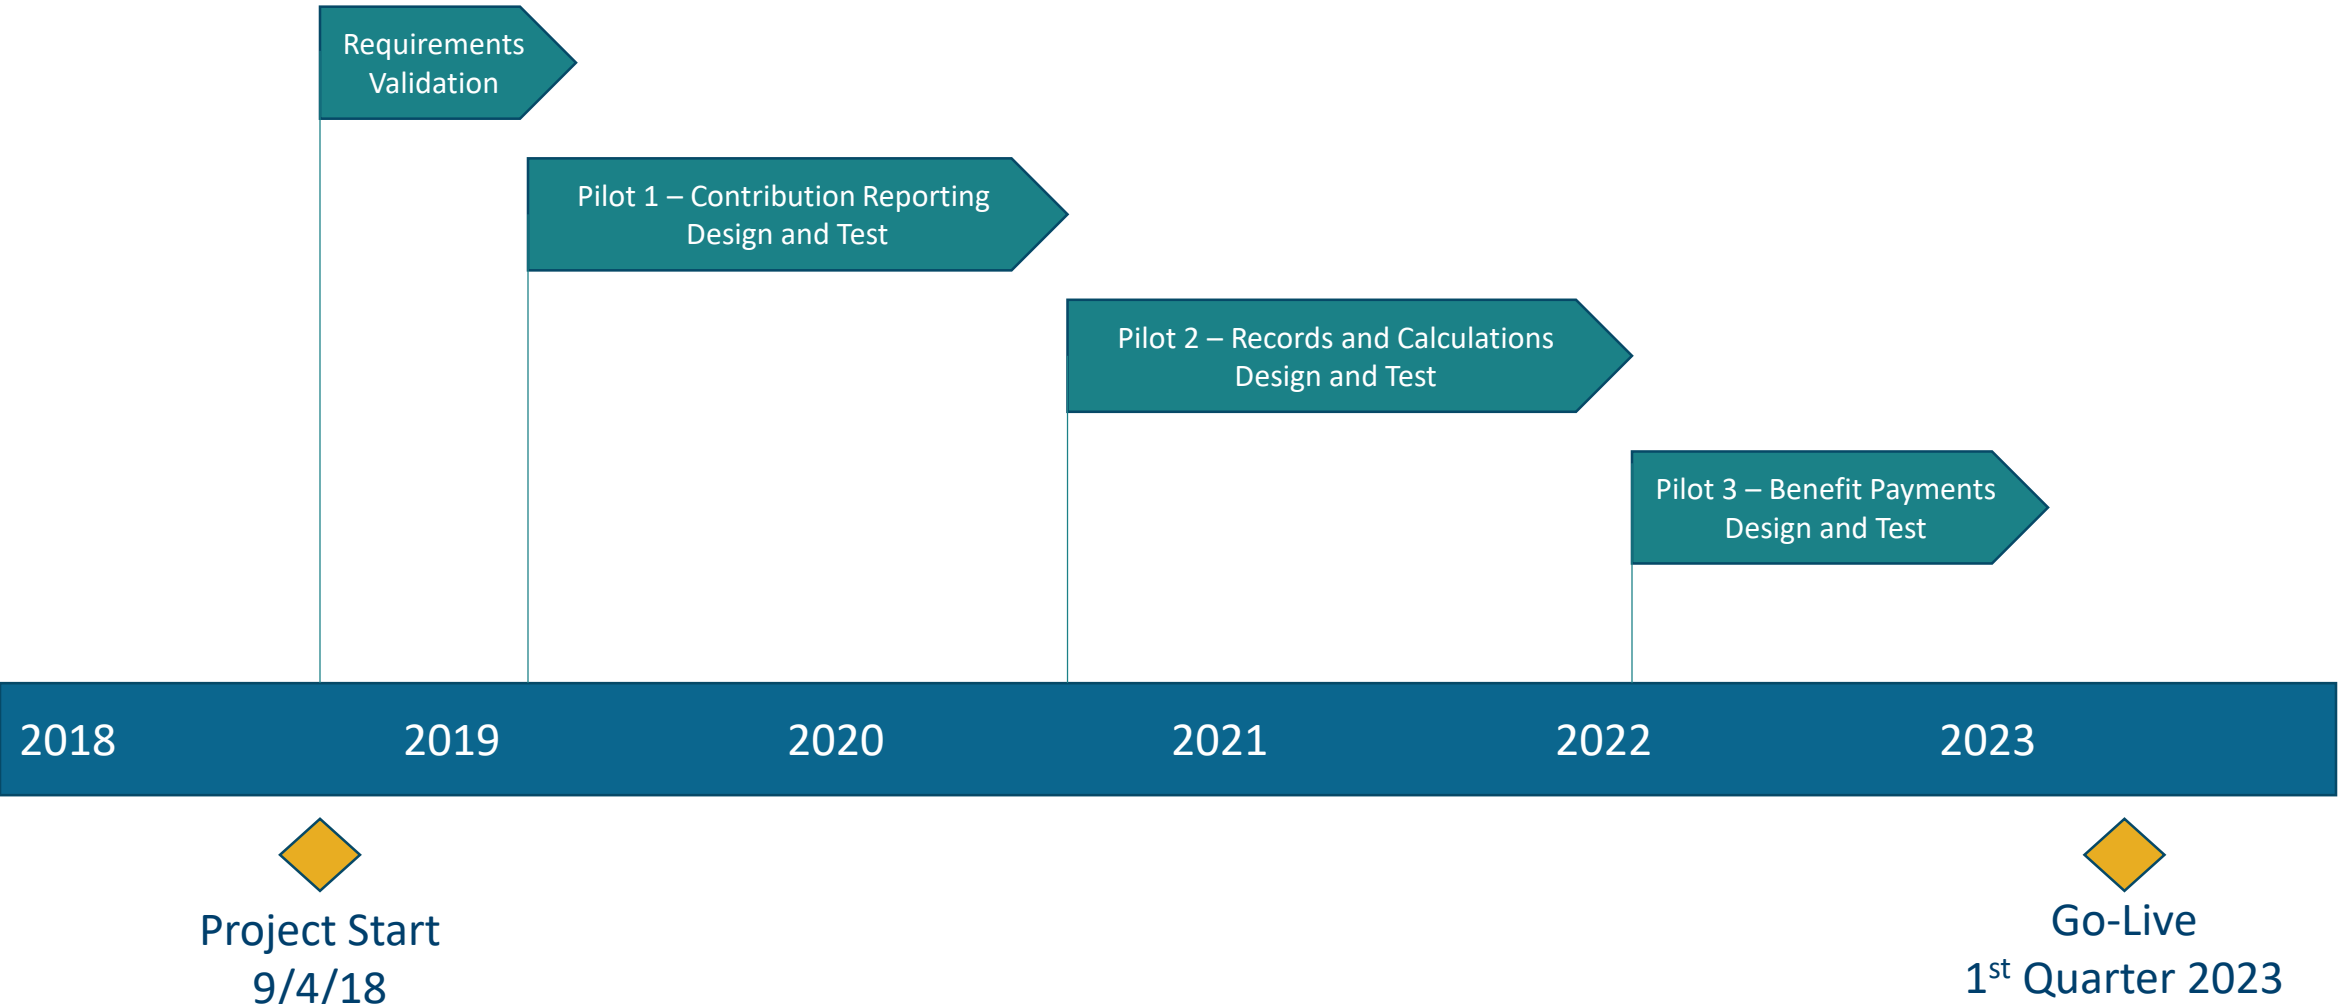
Requirements Validation

Pilot 1 – Contribution Reporting Design and Test

Pilot 2 – Records and Calculations Design and Test

Pilot 3 – Benefit Payments Design and Test

2018 2019 2020 2021 2022 2023

Project Start
9/4/18

Go-Live
1$^{st}$ Quarter 2023